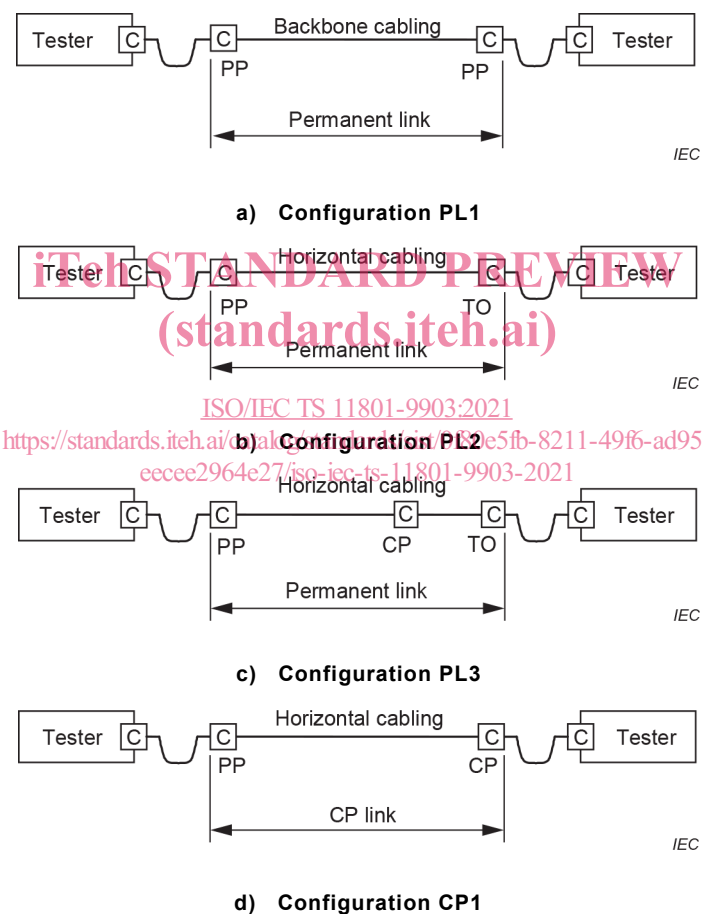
Tester C C Backbone cabling C C Tester

PP PP

Permanent link

IEC

a) Configuration PL1

iTeh STANDARD PREVIEW
(standards.iteh.ai)

Tester C C Horizontal cabling C C Tester

PP TO

Permanent link

IEC

ISO/IEC TS 11801-9903:2021
https://standards.iteh.ai/catalog/standards/sist/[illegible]e5fb-8211-49f6-ad95
eecee2964e27/iso-iec-ts-11801-9903-2021

b) Configuration PL2

Tester C C Horizontal cabling C C C Tester

PP CP TO

Permanent link

IEC

c) Configuration PL3

Tester C C Horizontal cabling C C Tester

PP CP

CP link

IEC

d) Configuration CP1